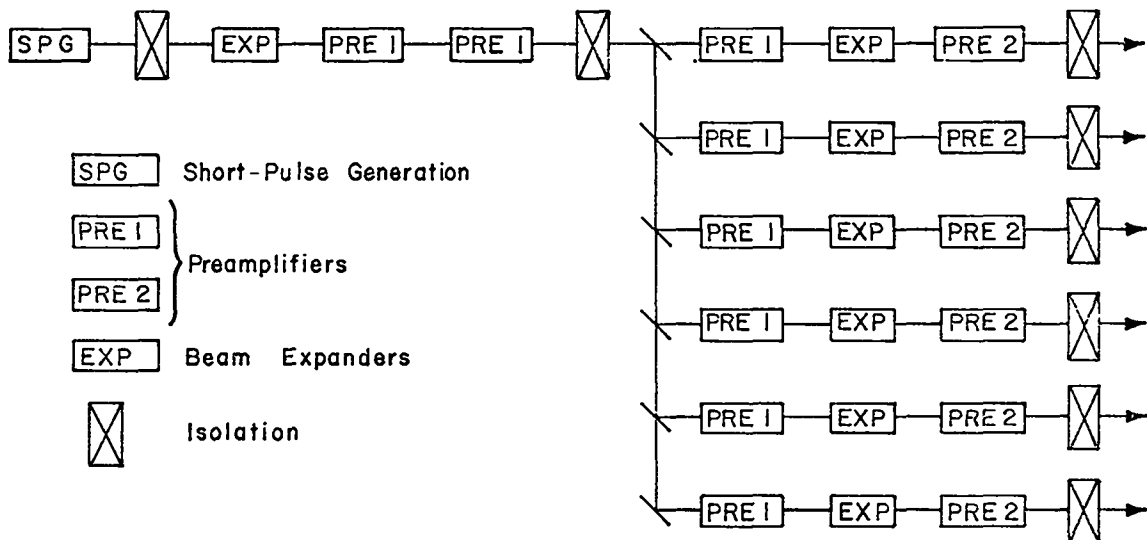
SPG EXP PRE 1 PRE 1

PRE 1 EXP PRE 2

PRE 1 EXP PRE 2

PRE 1 EXP PRE 2

PRE 1 EXP PRE 2

PRE 1 EXP PRE 2

PRE 1 EXP PRE 2

SPG Short-Pulse Generation

PRE 1
PRE 2
Preamplifiers

EXP Beam Expanders

Isolation